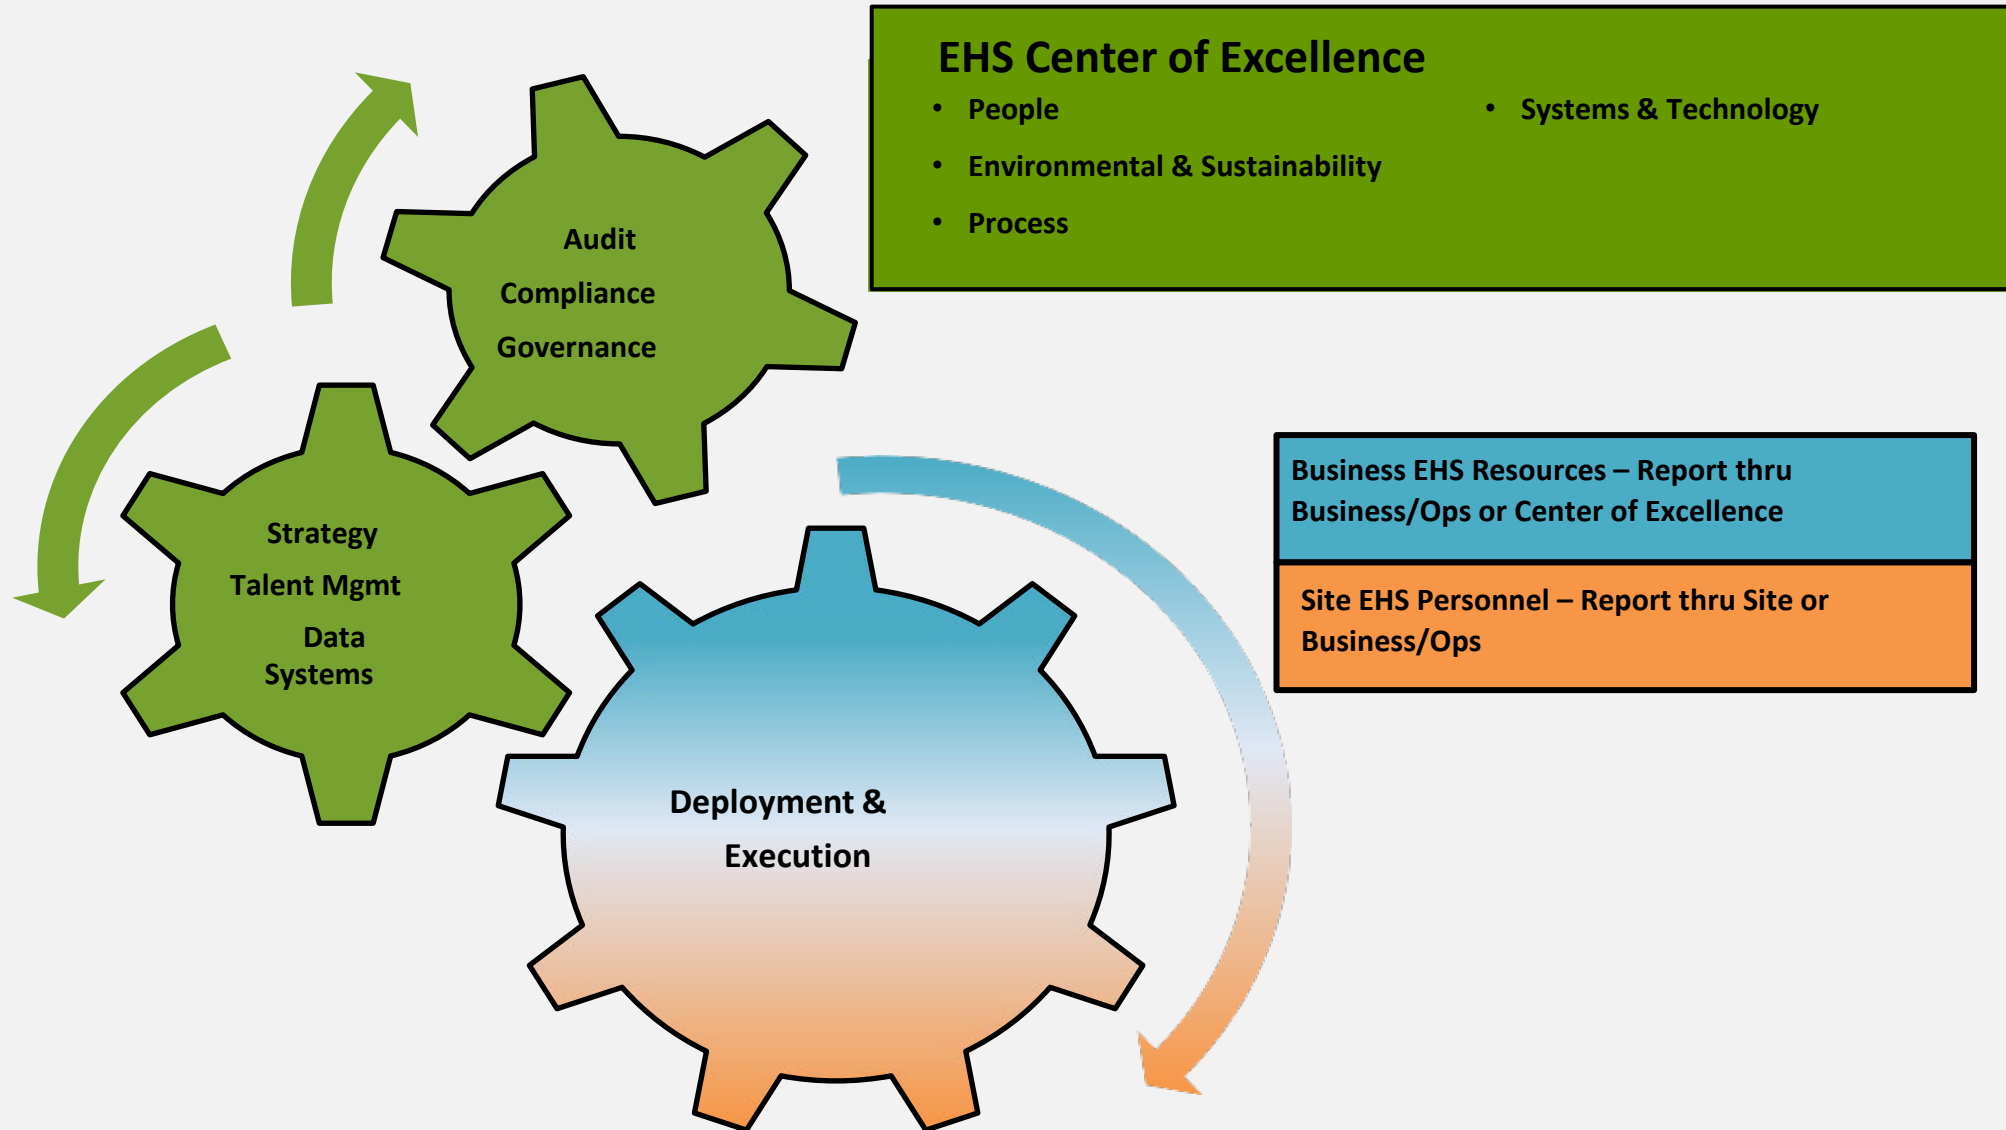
EHS Center of Excellence

- People
- Environmental & Sustainability
- Process
- Systems & Technology

Audit
Compliance
Governance

Strategy
Talent Mgmt
Data
Systems

Deployment &
Execution

Business EHS Resources – Report thru Business/Ops or Center of Excellence

Site EHS Personnel – Report thru Site or Business/Ops